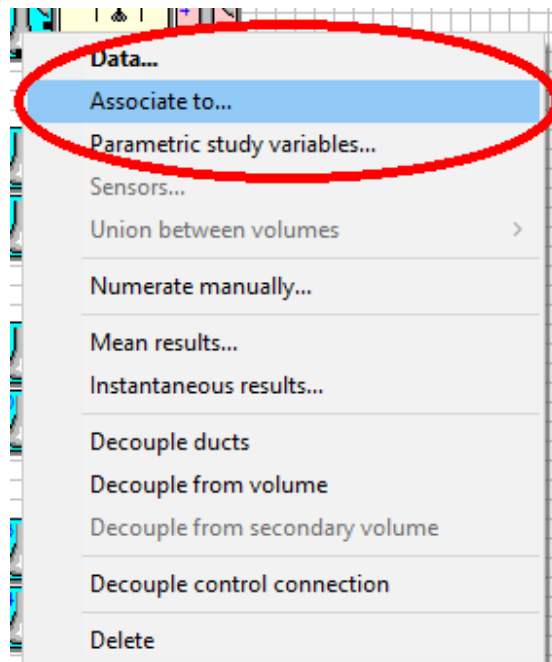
Data...
Associate to...
Parametric study variables...
Sensors...
Union between volumes >

Numerate manually...

Mean results...
Instantaneous results...

Decouple ducts
Decouple from volume
Decouple from secondary volume

Decouple control connection

Delete